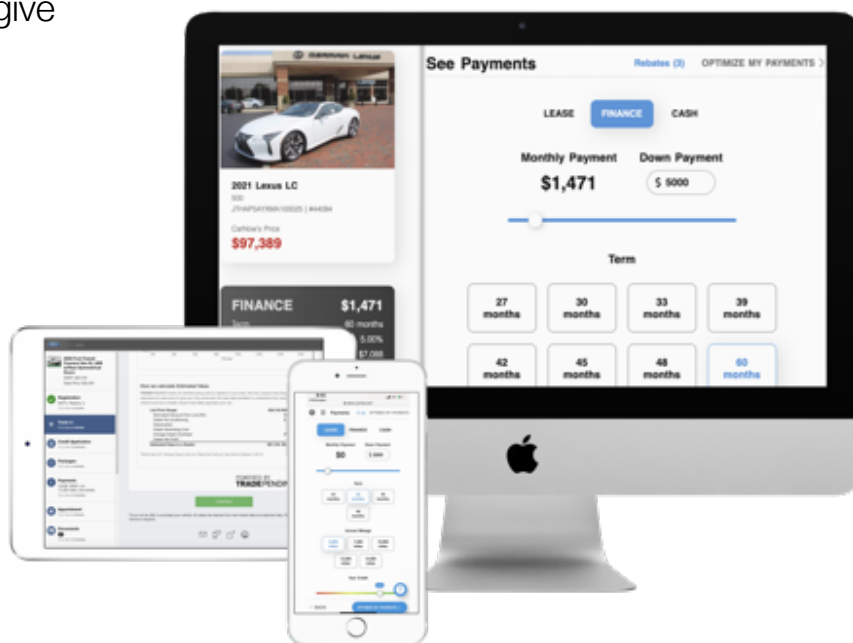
give

See Payments

Rebates (3)

OPTIMIZE MY PAYMENTS

2021 Lexus LC

500

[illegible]

Carfalow's Price

$97,389

LEASE

FINANCE

CASH

Monthly Payment

$1,471

Down Payment

$ 5000

Term

27 months

30 months

33 months

39 months

42 months

45 months

48 months

60 months

FINANCE

$1,471

Term

60 months

5.00%

$7,088

POWERED BY

TRADEPENDING

Payments

$0

Lease

Finance

Cash